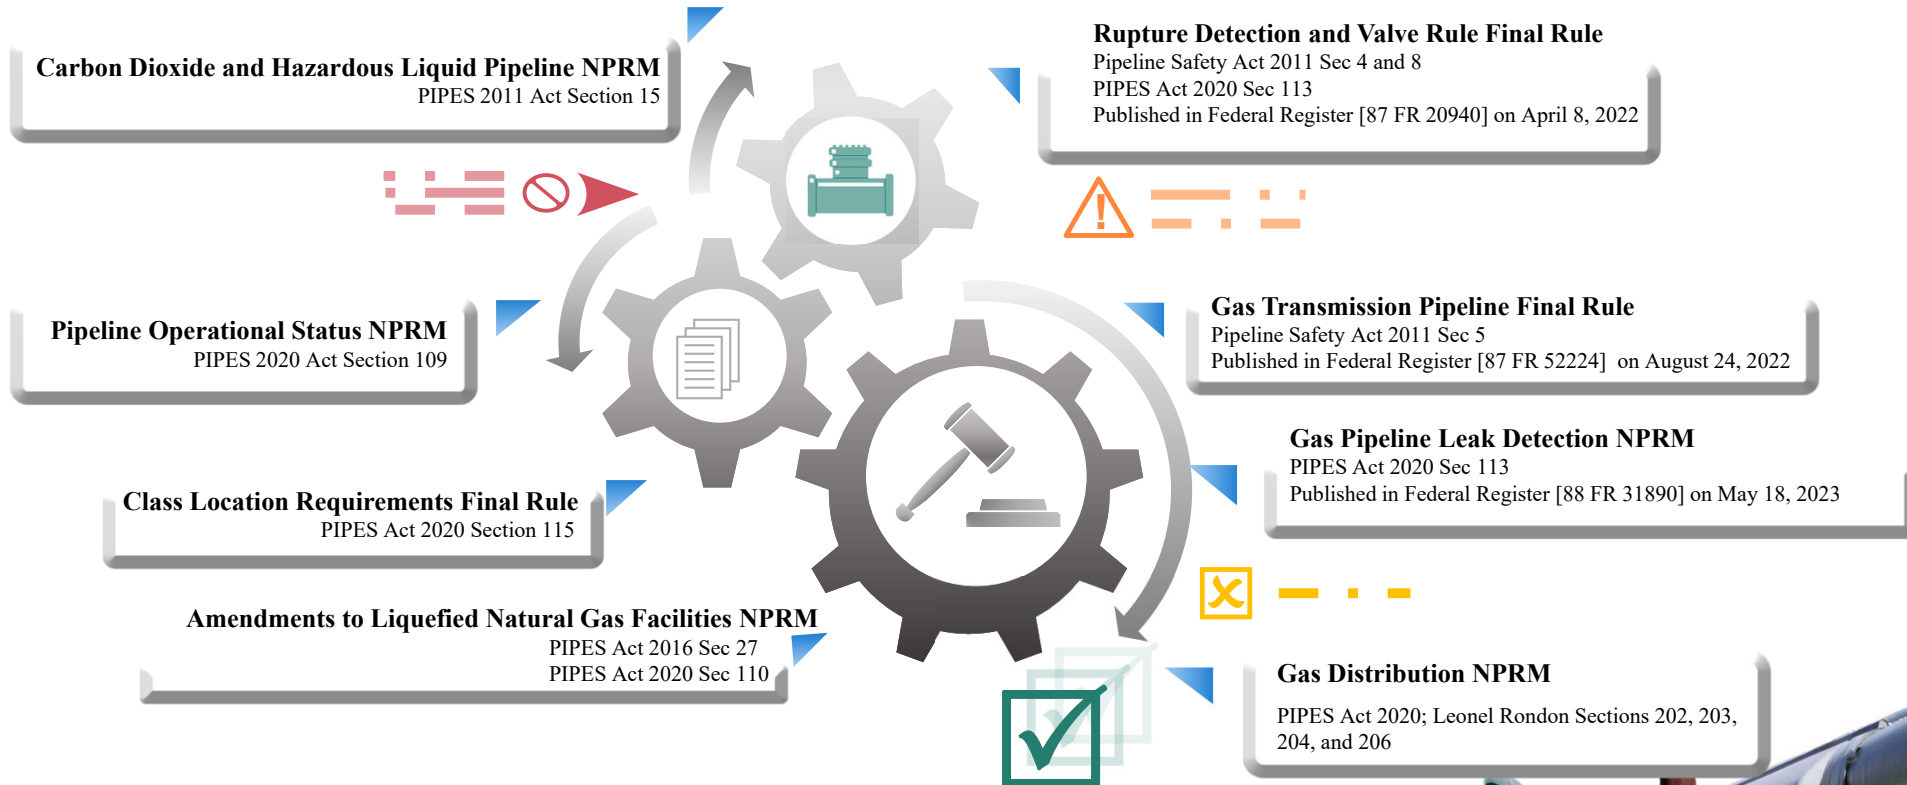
Carbon Dioxide and Hazardous Liquid Pipeline NPRM
PIPES 2011 Act Section 15

Rupture Detection and Valve Rule Final Rule
Pipeline Safety Act 2011 Sec 4 and 8
PIPES Act 2020 Sec 113
Published in Federal Register [87 FR 20940] on April 8, 2022

Pipeline Operational Status NPRM
PIPES 2020 Act Section 109

Gas Transmission Pipeline Final Rule
Pipeline Safety Act 2011 Sec 5
Published in Federal Register [87 FR 52224] on August 24, 2022

Gas Pipeline Leak Detection NPRM
PIPES Act 2020 Sec 113
Published in Federal Register [88 FR 31890] on May 18, 2023

Class Location Requirements Final Rule
PIPES Act 2020 Section 115

Amendments to Liquefied Natural Gas Facilities NPRM
PIPES Act 2016 Sec 27
PIPES Act 2020 Sec 110

Gas Distribution NPRM
PIPES Act 2020; Leonel Rondon Sections 202, 203, 204, and 206